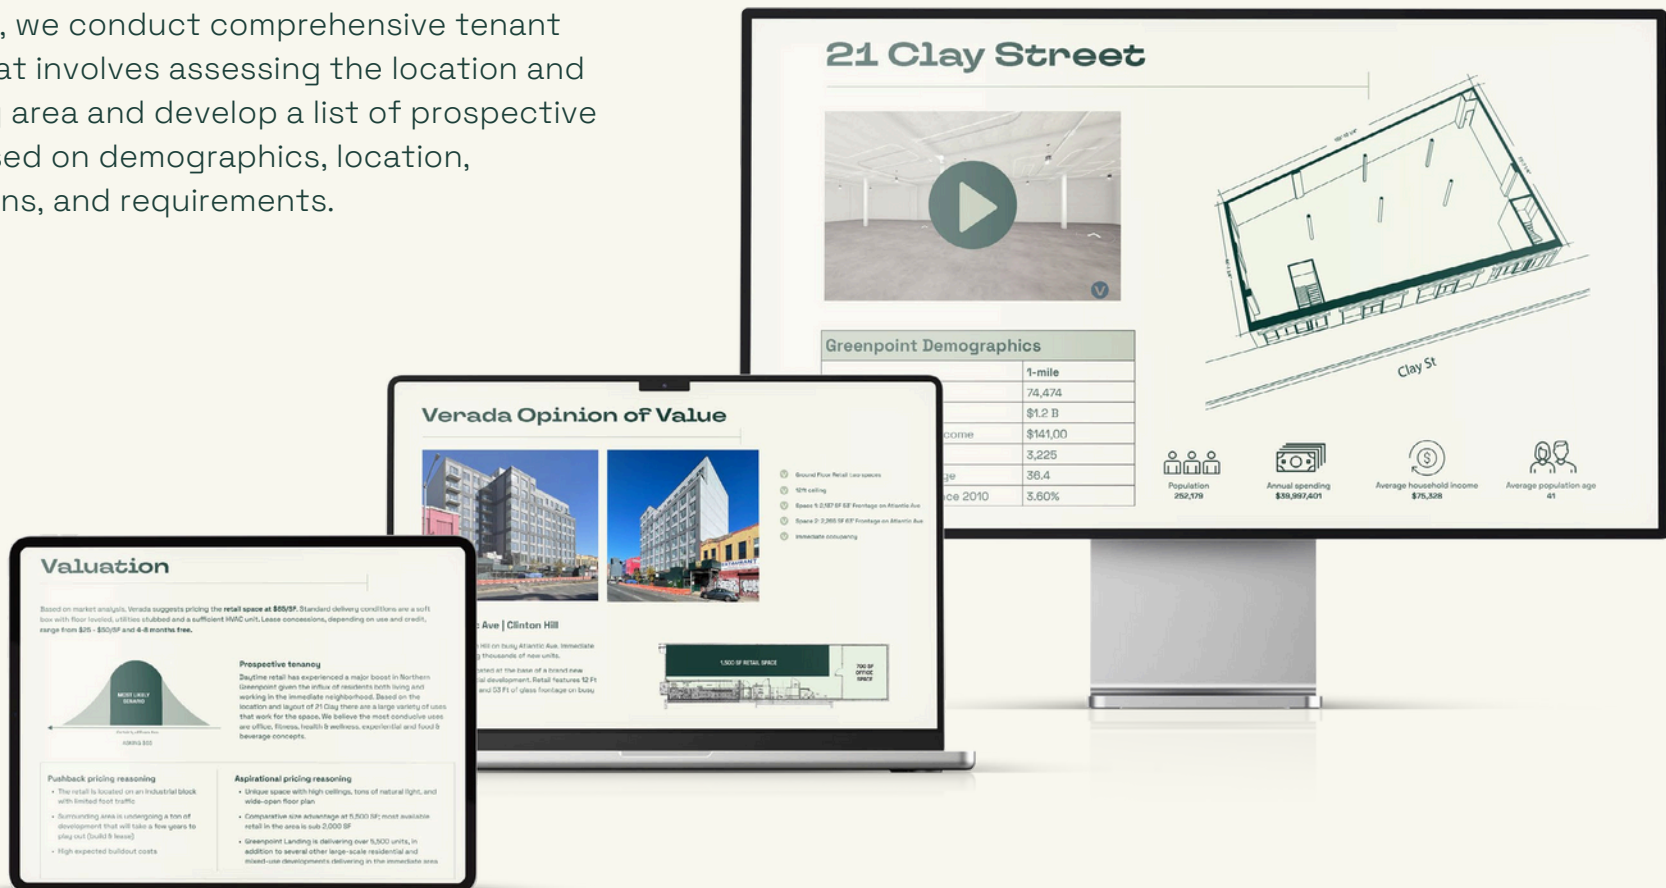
, we conduct comprehensive tenant at involves assessing the location and area and develop a list of prospective sed on demographics, location, ns, and requirements.

21 Clay Street

Clay St

Greenpoint Demographics

| | 1-mile |
|---|---|
| | 74,474 |
| | \$1.2 B |
| come | \$141,00 |
| | 3,225 |
| ge | 36.4 |
| ce 2010 | 3.60% |

Population 252,179

Annual spending \$39,997,401

Average household income \$75,328

Average population age 41

Verada Opinion of Value

Ground Floor Retail two spaces

12ft ceiling

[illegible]

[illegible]

Immediate occupancy

Ave | Clinton Hill

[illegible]

1,500 SF RETAIL SPACE

700 SF OFFICE SPACE

Valuation

Based on market analysis, Verada suggests pricing the retail space at \$55/SF. Standard delivery conditions are a soft box with floor leveled, utilities stubbed and a sufficient HVAC unit. Lease concessions, depending on use and credit, range from \$25 - \$50/SF and 4-8 months free.

MOST LIKELY TENANT

ASKING \$55

Prospective tenancy

Daytime retail has experienced a major boost in Northern Greenpoint given the influx of residents both living and working in the immediate neighborhood. Based on the location and layout of 21 Clay there are a large variety of uses that work for the space. We believe the most conducive uses are office, fitness, health & wellness, experiential and food & beverage concepts.

Pushback pricing reasoning

• The retail is located on an industrial block with limited foot traffic

• Surrounding area is undergoing a ton of development that will take a few years to play out (build & lease)

• High expected buildout costs

Aspirational pricing reasoning

• Unique space with high ceilings, tons of natural light, and wide-open floor plan

• Comparative size advantage at 5,500 SF; most available retail in the area is sub 2,000 SF

• Greenpoint Landing is delivering over 5,500 units, in addition to several other large-scale residential and mixed-use developments delivering in the immediate area